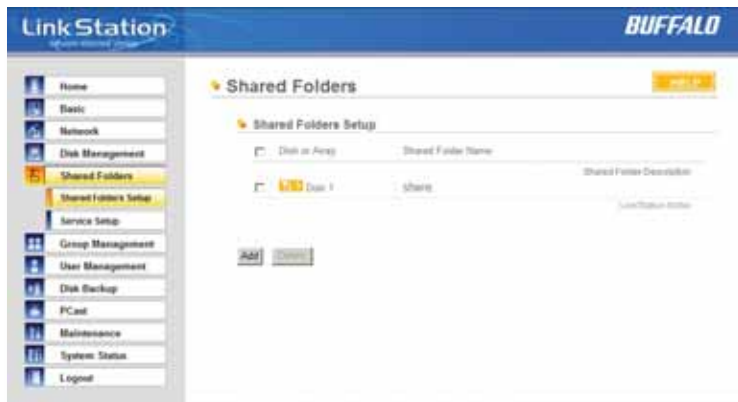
LinkStation
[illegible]

BUFFALO

Home
Basic
Network
Disk Management
Shared Folders
Shared Folders Setup
Service Setup
Group Management
User Management
Disk Backup
PCast
Maintenance
System Status
Logout

Shared Folders

HELP

Shared Folders Setup

Disk or Array
Shared Folder Name

Shared Folder Description

Disk 1
share

LinkStation folder

Add
Delete